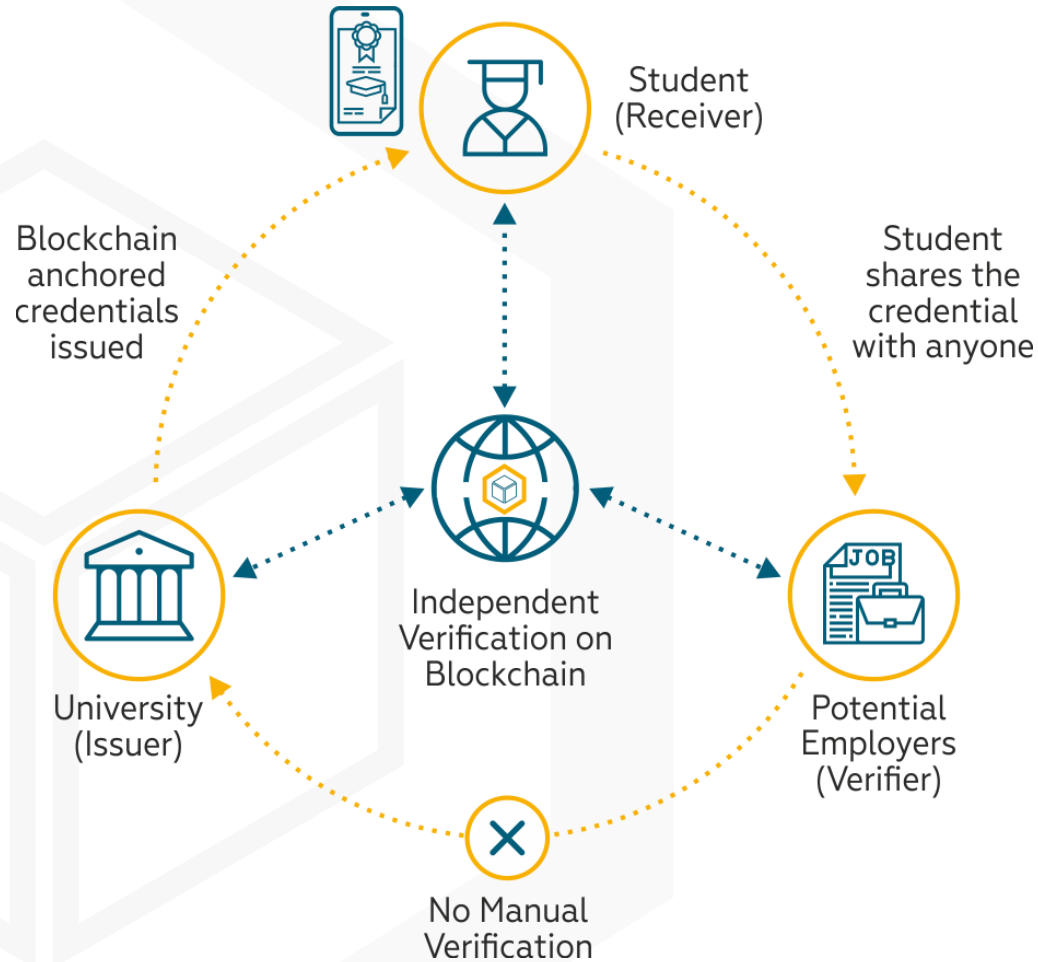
Student (Receiver)

Blockchain anchored credentials issued

Student shares the credential with anyone

Independent Verification on Blockchain

University (Issuer)

JOB

Potential Employers (Verifier)

No Manual Verification